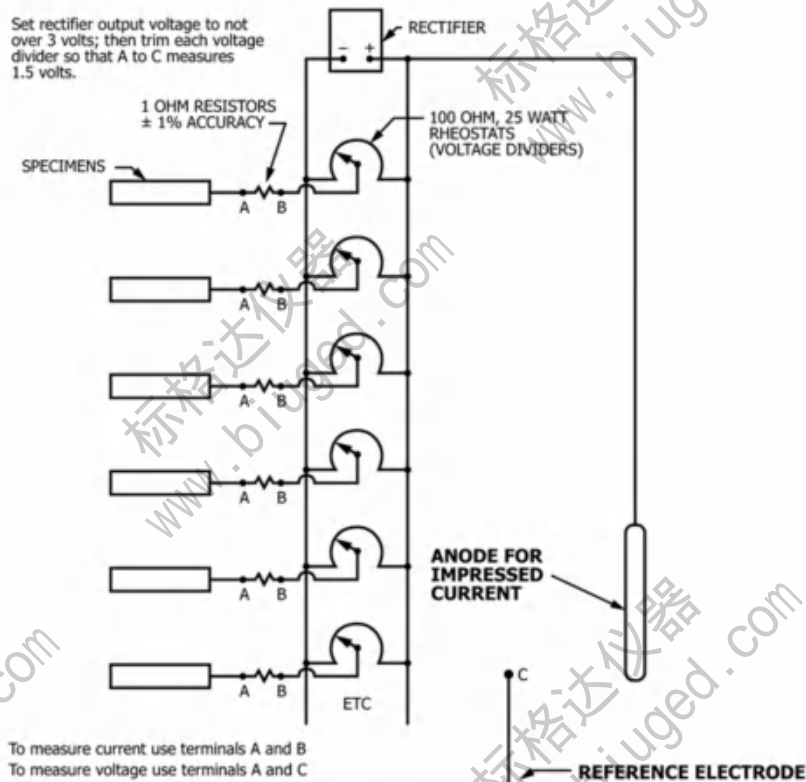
Set rectifier output voltage to not over 3 volts; then trim each voltage divider so that A to C measures 1.5 volts.

RECTIFIER

− +

1 OHM RESISTORS ± 1% ACCURACY

100 OHM, 25 WATT RHEOSTATS (VOLTAGE DIVIDERS)

SPECIMENS

A B

A B

A B

A B

A B

A B

ETC

ANODE FOR IMPRESSED CURRENT

C

REFERENCE ELECTRODE

To measure current use terminals A and B
To measure voltage use terminals A and C

标格达仪器 www.biuged.com